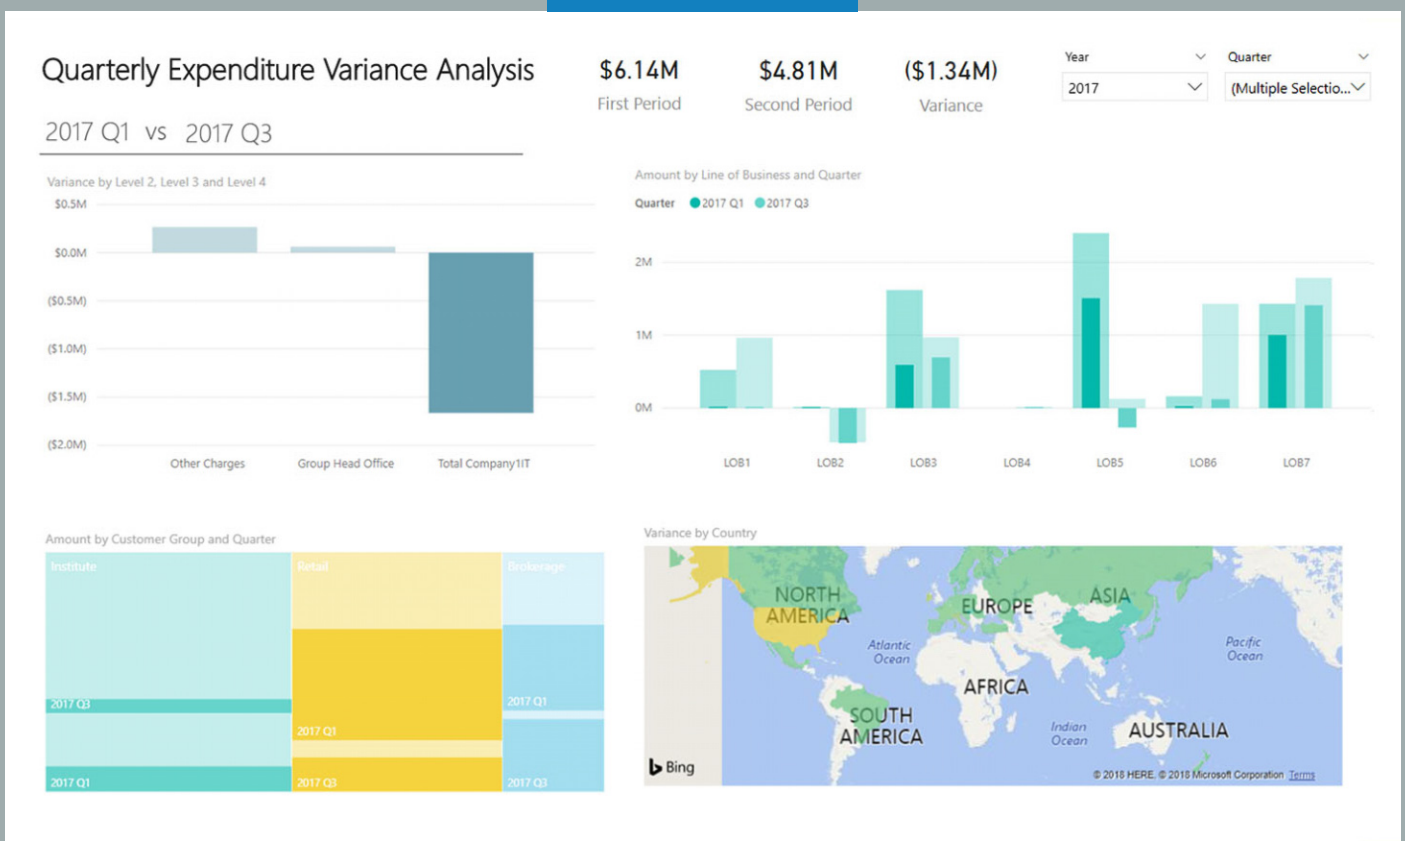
Quarterly Expenditure Variance Analysis

2017 Q1 vs 2017 Q3

$6.14M
First Period

$4.81M
Second Period

($1.34M)
Variance

Year
2017

Quarter
(Multiple Selectio...

Variance by Level 2, Level 3 and Level 4

$0.5M
$0.0M
($0.5M)
($1.0M)
($1.5M)
($2.0M)

Other Charges
Group Head Office
Total Company1IT

Amount by Line of Business and Quarter

Quarter 2017 Q1 2017 Q3

2M
1M
0M

LOB1
LOB2
LOB3
LOB4
LOB5
LOB6
LOB7

Amount by Customer Group and Quarter

Institute
2017 Q3
2017 Q1
Retail
2017 Q1
2017 Q3
Brokerage
2017 Q1
2017 Q3

Variance by Country

NORTH AMERICA
EUROPE
ASIA
Atlantic Ocean
Pacific Ocean
AFRICA
SOUTH AMERICA
Indian Ocean
AUSTRALIA
Bing
© 2018 HERE, © 2018 Microsoft Corporation Terms